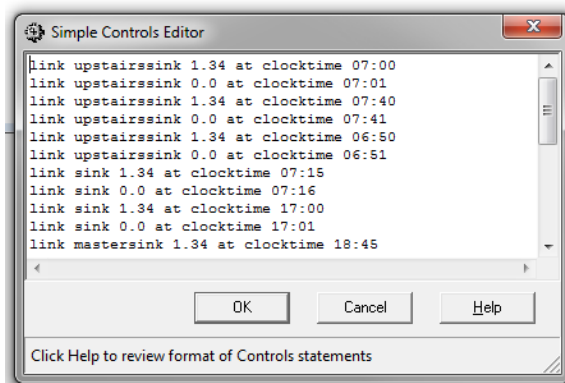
Simple Controls Editor

link upstairssink 1.34 at clocktime 07:00
link upstairssink 0.0 at clocktime 07:01
link upstairssink 1.34 at clocktime 07:40
link upstairssink 0.0 at clocktime 07:41
link upstairssink 1.34 at clocktime 06:50
link upstairssink 0.0 at clocktime 06:51
link sink 1.34 at clocktime 07:15
link sink 0.0 at clocktime 07:16
link sink 1.34 at clocktime 17:00
link sink 0.0 at clocktime 17:01
link mastersink 1.34 at clocktime 18:45

OK
Cancel
Help

Click Help to review format of Controls statements